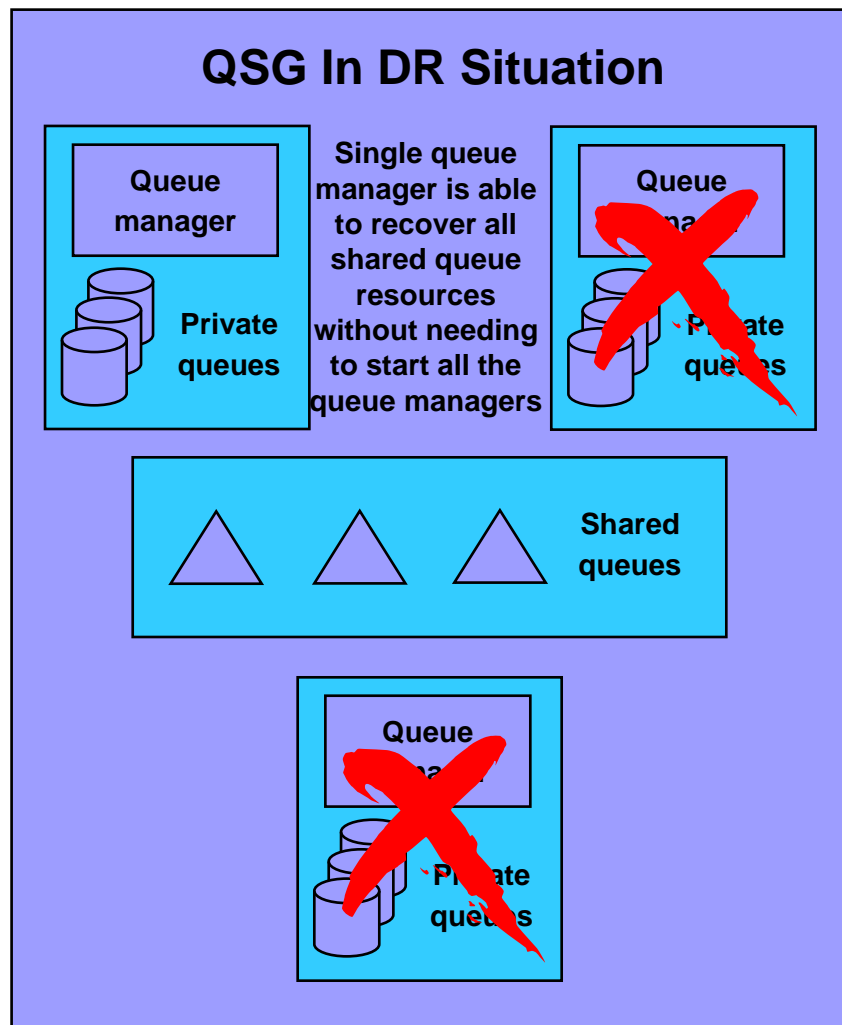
QSG In DR Situation

Queue manager

Private queues

Single queue manager is able to recover all shared queue resources without needing to start all the queue managers

Queue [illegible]

Private queues

Shared queues

Queue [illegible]

Private queues